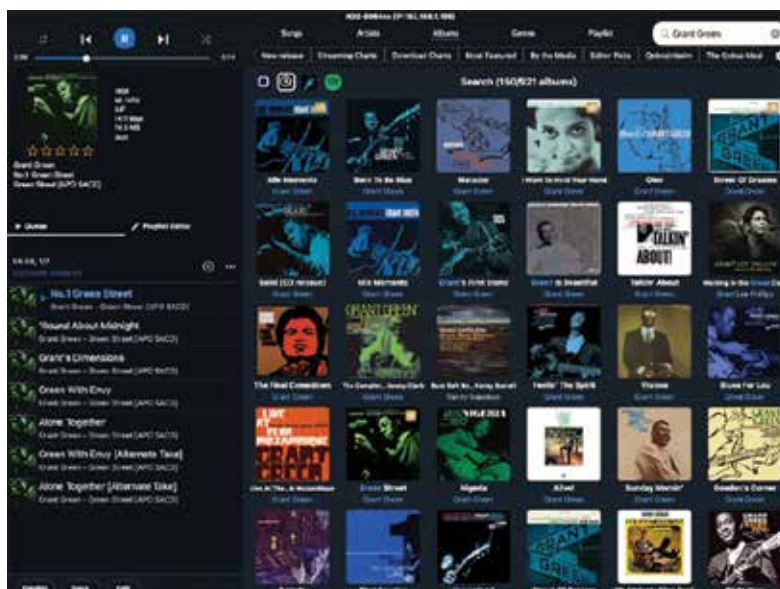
Songs
Artists
Albums
Genres
Playlist
Grant Green

New release
Streaming Charts
Download Charts
Most Featured
By the Media
Editor Picks

Search (150/921 albums)

Grant Green
No.1 Green Street
Green Street [APO SACD]

Queue
Playlist Editor

No.1 Green Street
'Round About Midnight
Grant's Dimensions
Green With Envy
Alone Together
Green With Envy [Alternate Take]
Alone Together [Alternate Take]

Idle Moments
Born To Be Blue
Matador
I Want to Hold Your Hand
Oleo
Street Of Dreams
Solid
Idle Moments
Grant's First Stand
Green Is Beautiful
Talkin' About
Waiting in the Grove
The Final Comedown
Feelin' The Spirit
Visions
Blues for Lou
Live at The Lighthouse
Green Street
Nigeria
Alive!
Sunday Mornin'
Goodens Corner